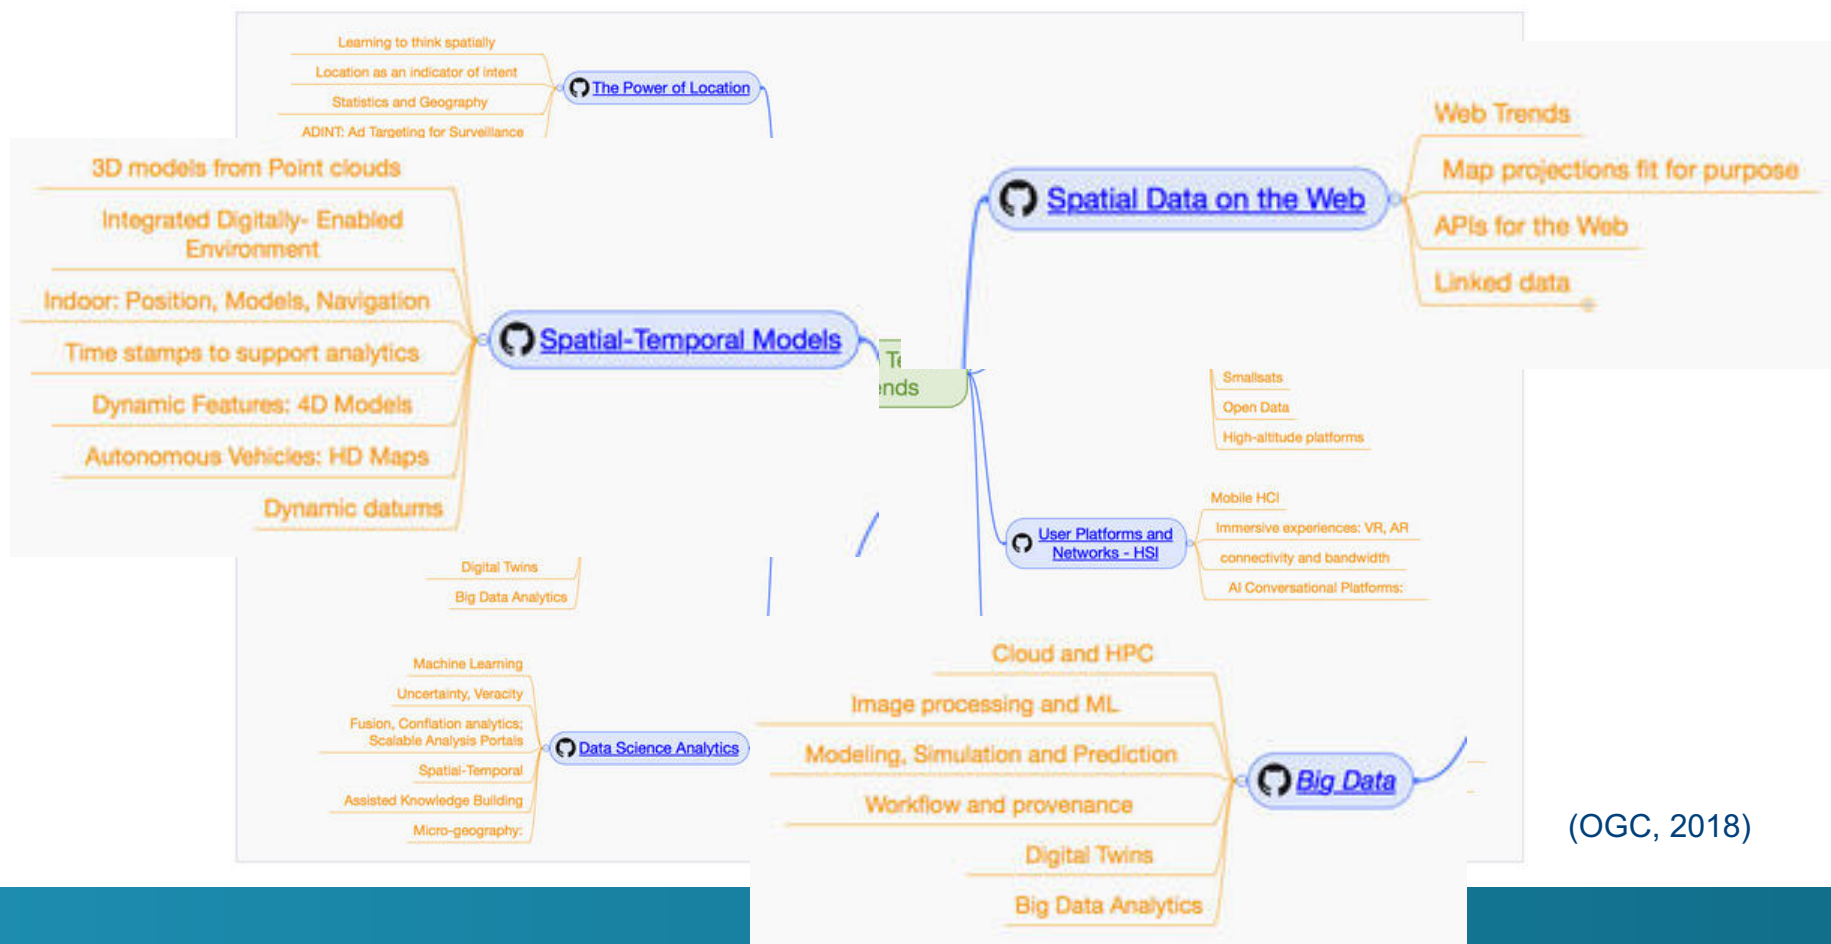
Learning to think spatially
Location as an indicator of intent
Statistics and Geography
ADINT: Ad Targeting for Surveillance

The Power of Location

3D models from Point clouds
Integrated Digitally- Enabled Environment
Indoor: Position, Models, Navigation
Time stamps to support analytics
Dynamic Features: 4D Models
Autonomous Vehicles: HD Maps
Dynamic datums

Spatial-Temporal Models

Te
nds

Spatial Data on the Web

Web Trends
Map projections fit for purpose
APIs for the Web
Linked data

Smallsats
Open Data
High-altitude platforms

User Platforms and Networks - HSI

Mobile HCI
Immersive experiences: VR, AR
connectivity and bandwidth
AI Conversational Platforms:

Digital Twins
Big Data Analytics

Machine Learning
Uncertainty, Veracity
Fusion, Conflation analytics; Scalable Analysis Portals
Spatial-Temporal
Assisted Knowledge Building
Micro-geography:

Data Science Analytics

Cloud and HPC
Image processing and ML
Modeling, Simulation and Prediction
Workflow and provenance
Digital Twins
Big Data Analytics

Big Data

(OGC, 2018)